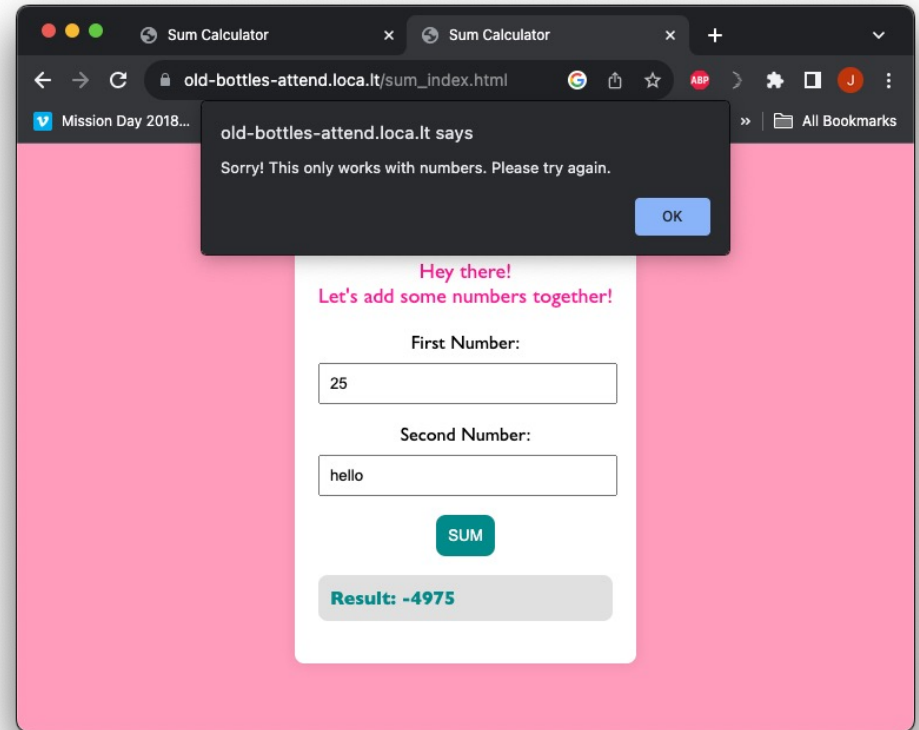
Sum Calculator
Sum Calculator
old-bottles-attend.loca.lt/sum_index.html
ABP
J
Mission Day 2018...
All Bookmarks

old-bottles-attend.loca.lt says
Sorry! This only works with numbers. Please try again.
OK

Hey there!
Let's add some numbers together!

First Number:
25

Second Number:
hello

SUM

Result: -4975